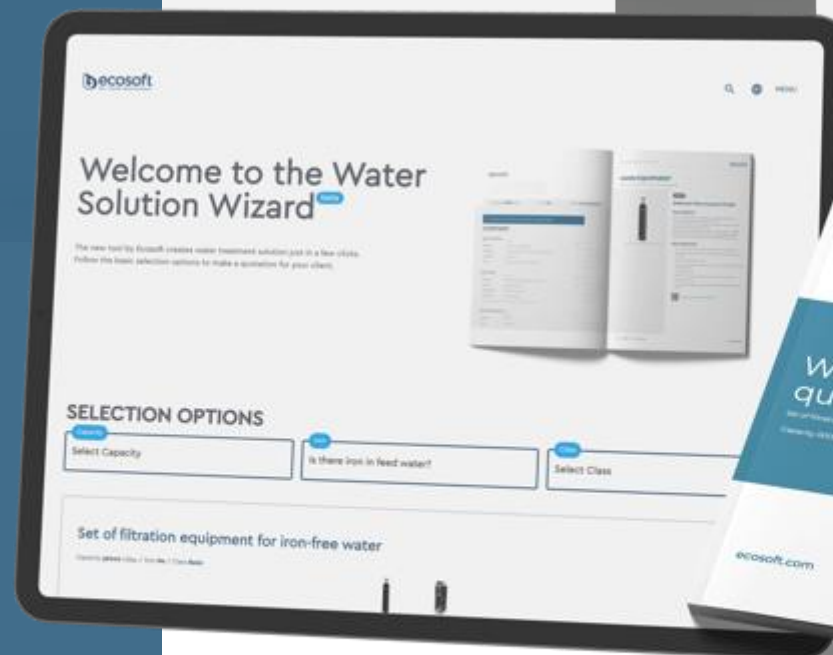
ecosoft

MENU

Welcome to the Water Solution Wizard Beta

The new tool by Ecosoft creates water treatment solution just in a few clicks. Follow the basic selection options to make a quotation for your client.

SELECTION OPTIONS

Capacity
Select Capacity

Iron
Is there iron in feed water?

Class
Select Class

Set of filtration equipment for iron-free water

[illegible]

W
qu

ecosoft.com